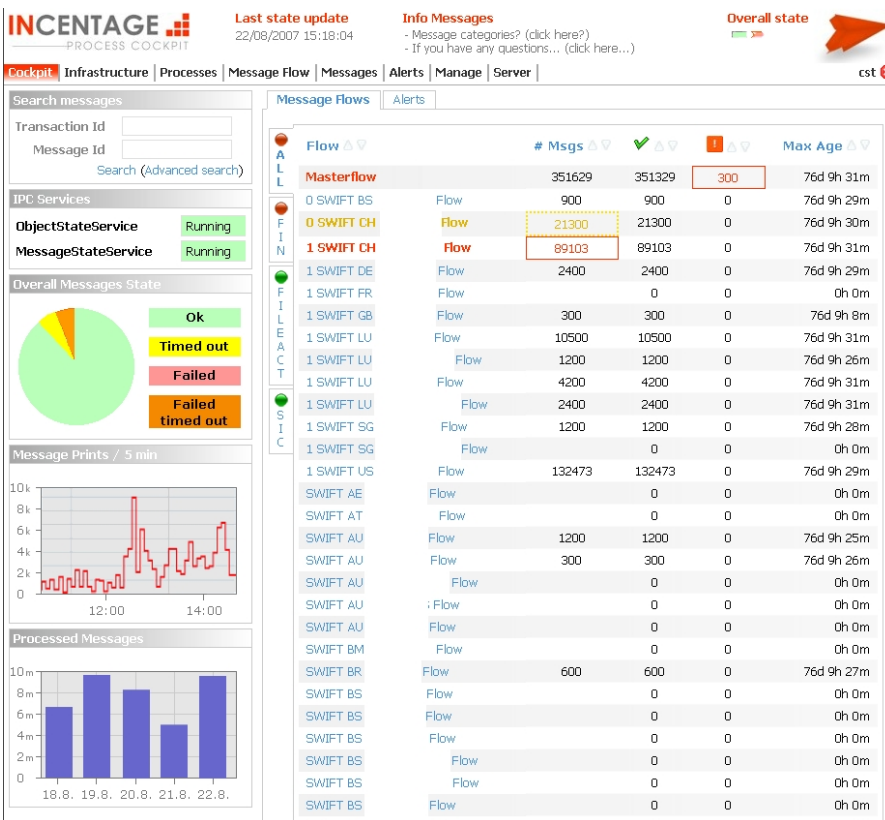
INCENTAGE
PROCESS COCKPIT

Last state update
22/08/2007 15:18:04

Info Messages
- Message categories? (click here?)
- If you have any questions... (click here...)

Overall state

Cockpit | Infrastructure | Processes | Message Flow | Messages | Alerts | Manage | Server |

cst

Search messages
Transaction Id
Message Id
Search (Advanced search)

IPC Services
ObjectStateService Running
MessageStateService Running

Overall Messages State
Ok
Timed out
Failed
Failed timed out

Message Prints / 5 min
10k
8k
6k
4k
2k
0
12:00
14:00

Processed Messages
10m
8m
6m
4m
2m
0
18.8. 19.8. 20.8. 21.8. 22.8.

Message Flows | Alerts

ALL
FIN
FILEACT
SIC

| Flow | | # Msgs | ✔ | ! | Max Age |
|---|---|---|---|---|---|
| Masterflow | | 351629 | 351329 | 300 | 76d 9h 31m |
| 0 SWIFT BS | Flow | 900 | 900 | 0 | 76d 9h 29m |
| 0 SWIFT CH | Flow | 21300 | 21300 | 0 | 76d 9h 30m |
| 1 SWIFT CH | Flow | 89103 | 89103 | 0 | 76d 9h 31m |
| 1 SWIFT DE | Flow | 2400 | 2400 | 0 | 76d 9h 29m |
| 1 SWIFT FR | Flow | | 0 | 0 | 0h 0m |
| 1 SWIFT GB | Flow | 300 | 300 | 0 | 76d 9h 8m |
| 1 SWIFT LU | Flow | 10500 | 10500 | 0 | 76d 9h 31m |
| 1 SWIFT LU | Flow | 1200 | 1200 | 0 | 76d 9h 26m |
| 1 SWIFT LU | Flow | 4200 | 4200 | 0 | 76d 9h 31m |
| 1 SWIFT LU | Flow | 2400 | 2400 | 0 | 76d 9h 31m |
| 1 SWIFT SG | Flow | 1200 | 1200 | 0 | 76d 9h 28m |
| 1 SWIFT SG | Flow | | 0 | 0 | 0h 0m |
| 1 SWIFT US | Flow | 132473 | 132473 | 0 | 76d 9h 29m |
| SWIFT AE | Flow | | 0 | 0 | 0h 0m |
| SWIFT AT | Flow | | 0 | 0 | 0h 0m |
| SWIFT AU | Flow | 1200 | 1200 | 0 | 76d 9h 25m |
| SWIFT AU | Flow | 300 | 300 | 0 | 76d 9h 26m |
| SWIFT AU | Flow | | 0 | 0 | 0h 0m |
| SWIFT AU | Flow | | 0 | 0 | 0h 0m |
| SWIFT AU | Flow | | 0 | 0 | 0h 0m |
| SWIFT BM | Flow | | 0 | 0 | 0h 0m |
| SWIFT BR | Flow | 600 | 600 | 0 | 76d 9h 27m |
| SWIFT BS | Flow | | 0 | 0 | 0h 0m |
| SWIFT BS | Flow | | 0 | 0 | 0h 0m |
| SWIFT BS | Flow | | 0 | 0 | 0h 0m |
| SWIFT BS | Flow | | 0 | 0 | 0h 0m |
| SWIFT BS | Flow | | 0 | 0 | 0h 0m |
| SWIFT BS | Flow | | 0 | 0 | 0h 0m |